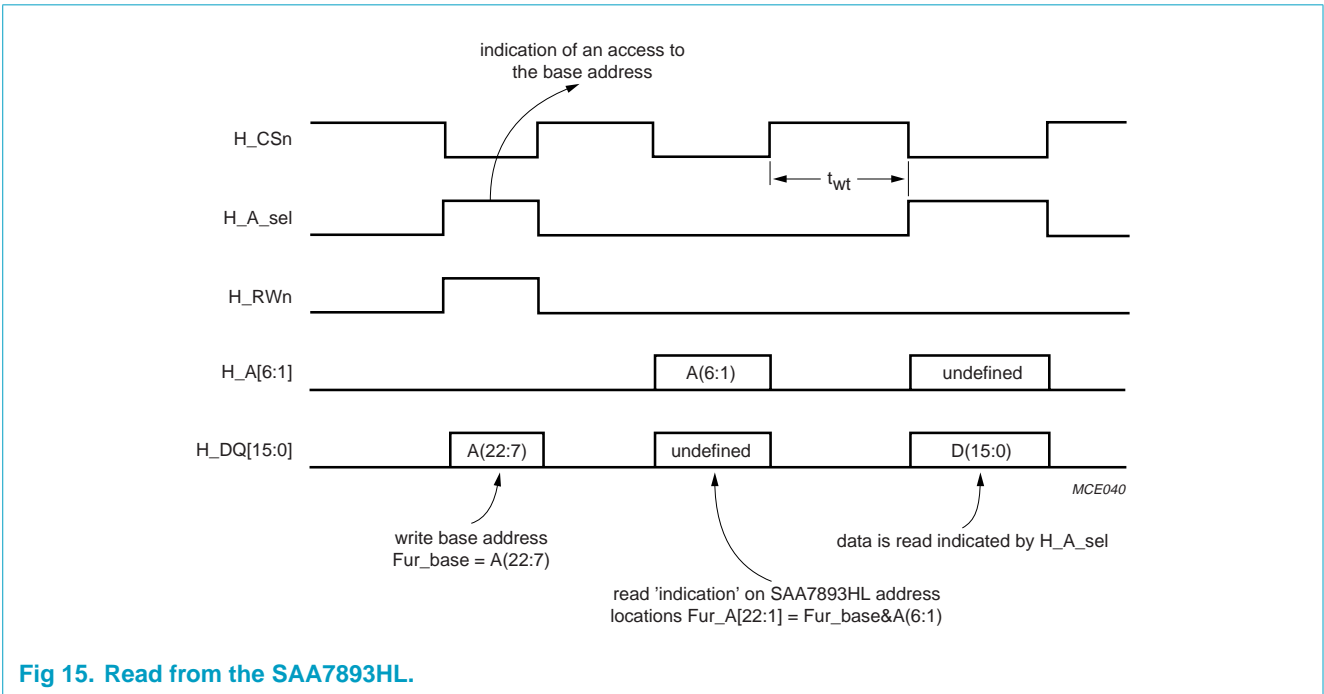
indication of an access to the base address

H_CSn

$t_{wt}$

H_A_sel

H_RWn

H_A[6:1]

A(6:1)

undefined

H_DQ[15:0]

A(22:7)

undefined

D(15:0)

MCE040

write base address
Fur_base = A(22:7)

data is read indicated by H_A_sel

read 'indication' on SAA7893HL address locations Fur_A[22:1] = Fur_base&A(6:1)

Fig 15. Read from the SAA7893HL.